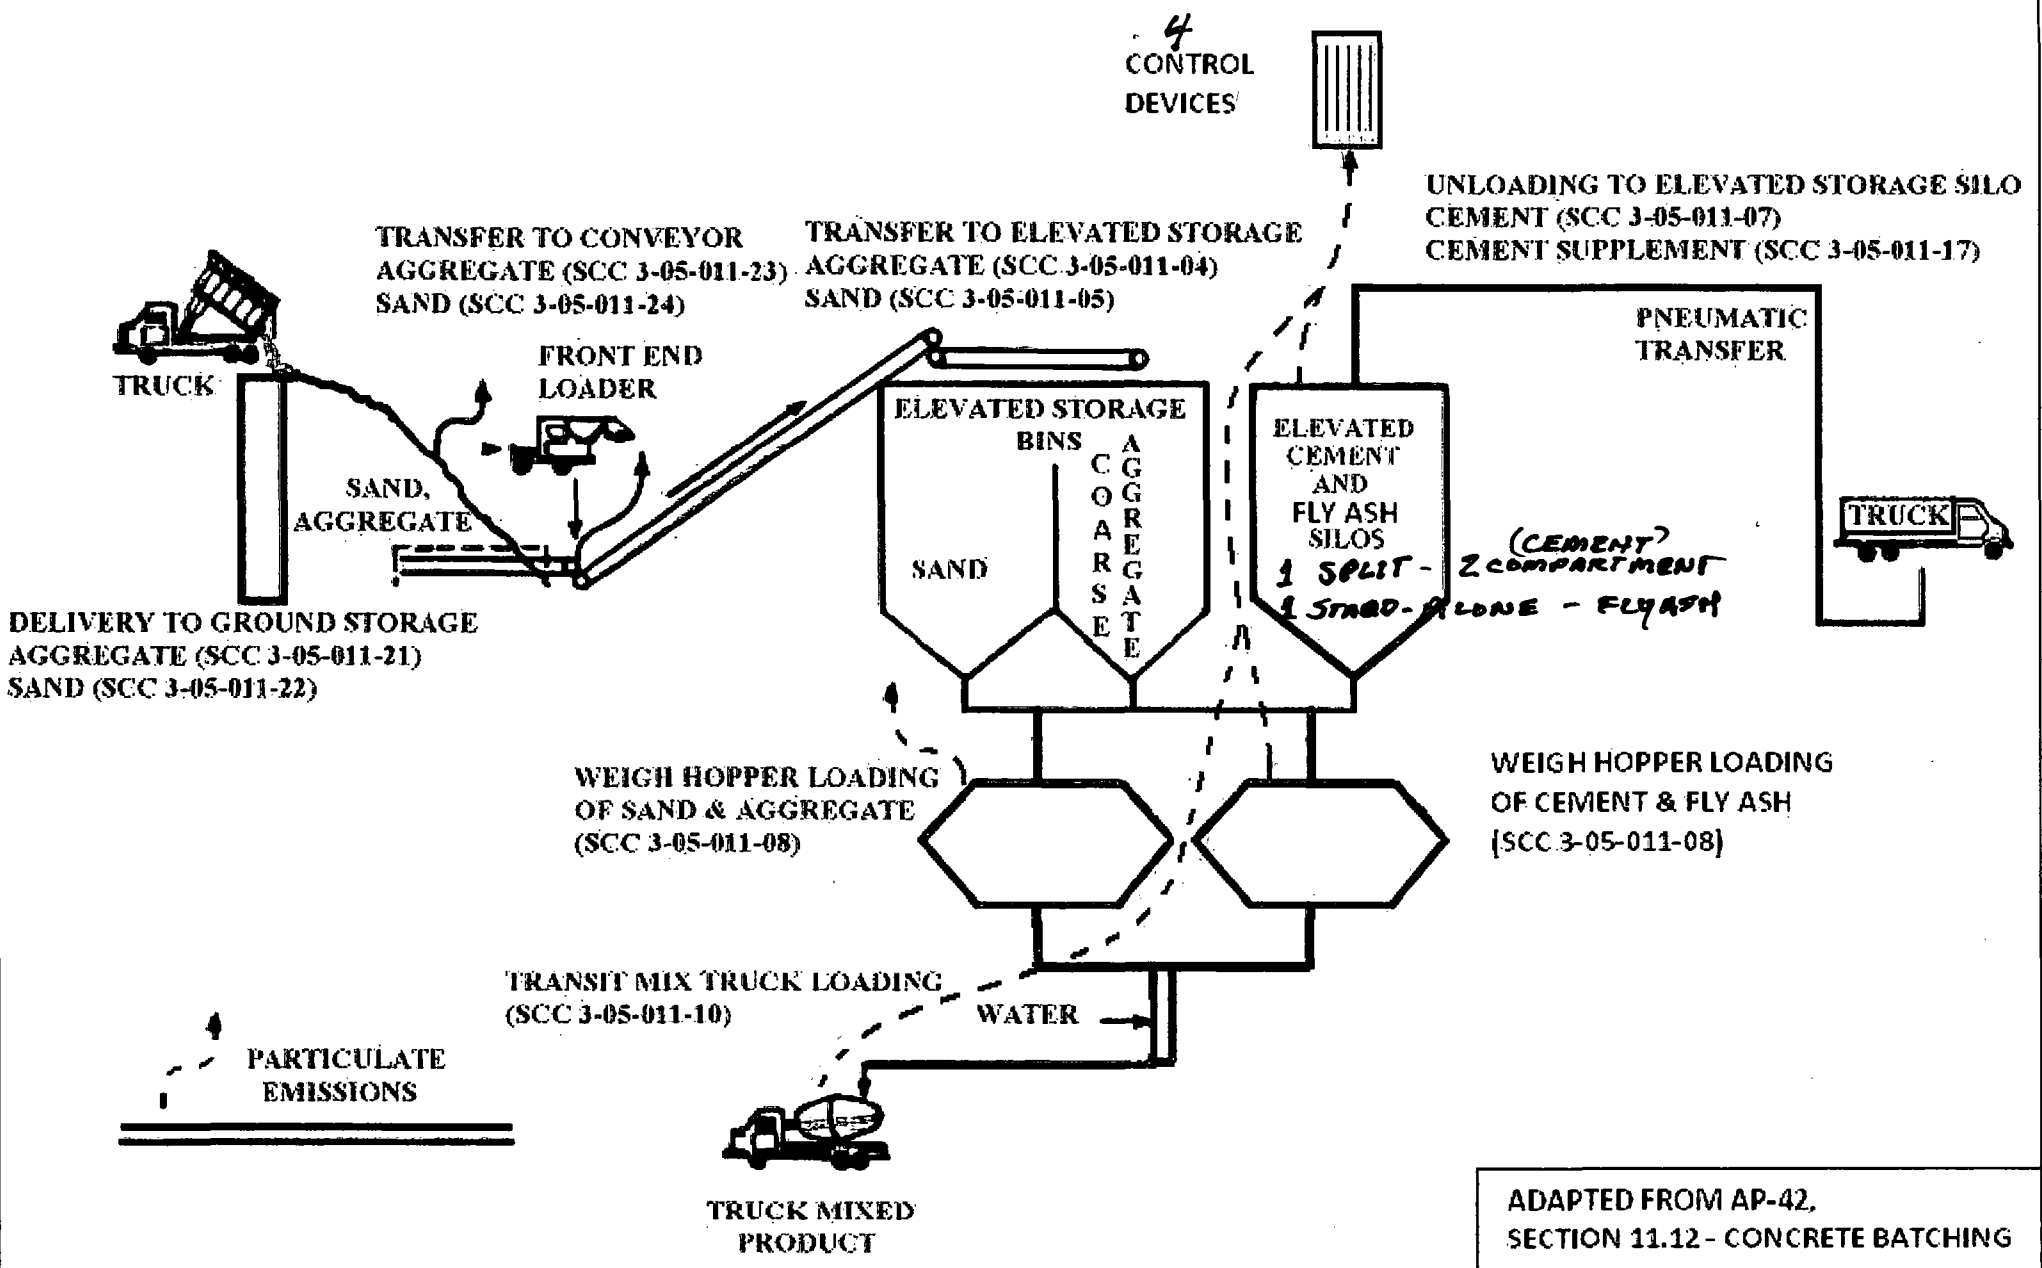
4
CONTROL DEVICES

UNLOADING TO ELEVATED STORAGE SILO
CEMENT (SCC 3-05-011-07)
CEMENT SUPPLEMENT (SCC 3-05-011-17)

TRANSFER TO CONVEYOR
AGGREGATE (SCC 3-05-011-23)
SAND (SCC 3-05-011-24)

TRANSFER TO ELEVATED STORAGE
AGGREGATE (SCC 3-05-011-04)
SAND (SCC 3-05-011-05)

PNEUMATIC TRANSFER

TRUCK

FRONT END LOADER

ELEVATED STORAGE BINS

SAND

COARSE

AGGREGATE

ELEVATED CEMENT AND FLY ASH SILOS

(CEMENT)
1 SPLIT - 2 COMPARTMENT
1 STAND-ALONE - FLYASH

TRUCK

SAND, AGGREGATE

DELIVERY TO GROUND STORAGE
AGGREGATE (SCC 3-05-011-21)
SAND (SCC 3-05-011-22)

WEIGH HOPPER LOADING
OF SAND & AGGREGATE
(SCC 3-05-011-08)

WEIGH HOPPER LOADING
OF CEMENT & FLY ASH
(SCC 3-05-011-08)

TRANSIT MIX TRUCK LOADING
(SCC 3-05-011-10)

WATER

PARTICULATE EMISSIONS

TRUCK MIXED PRODUCT

ADAPTED FROM AP-42,
SECTION 11.12 - CONCRETE BATCHING